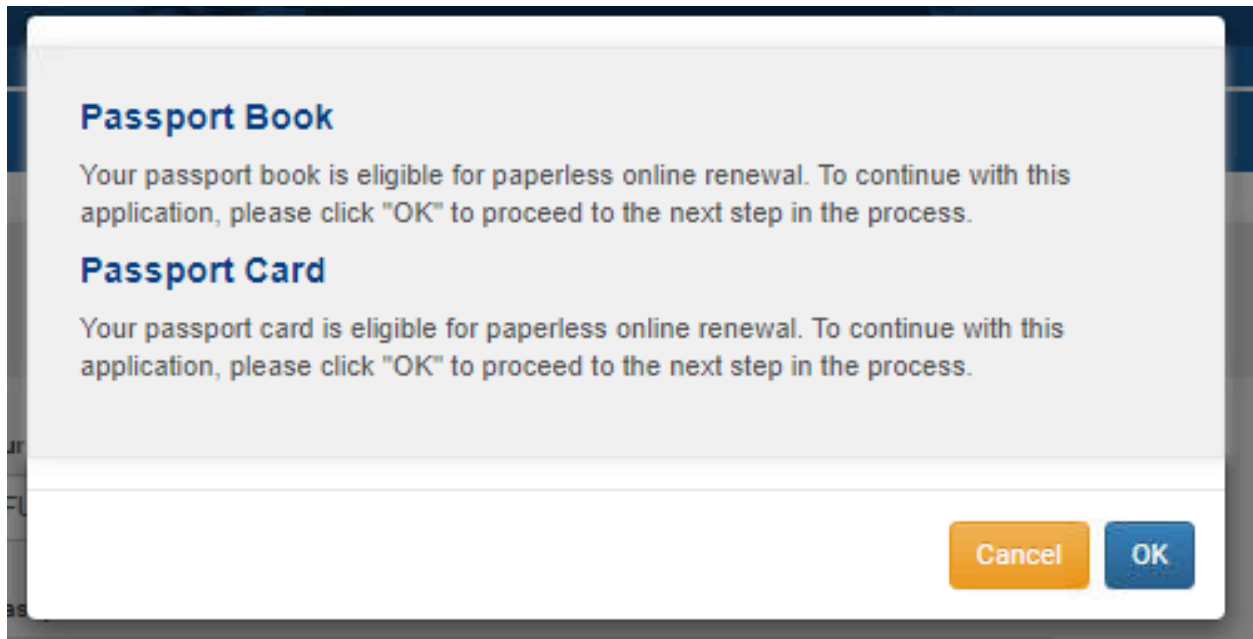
Passport Book

Your passport book is eligible for paperless online renewal. To continue with this application, please click "OK" to proceed to the next step in the process.

Passport Card

Your passport card is eligible for paperless online renewal. To continue with this application, please click "OK" to proceed to the next step in the process.

Cancel OK